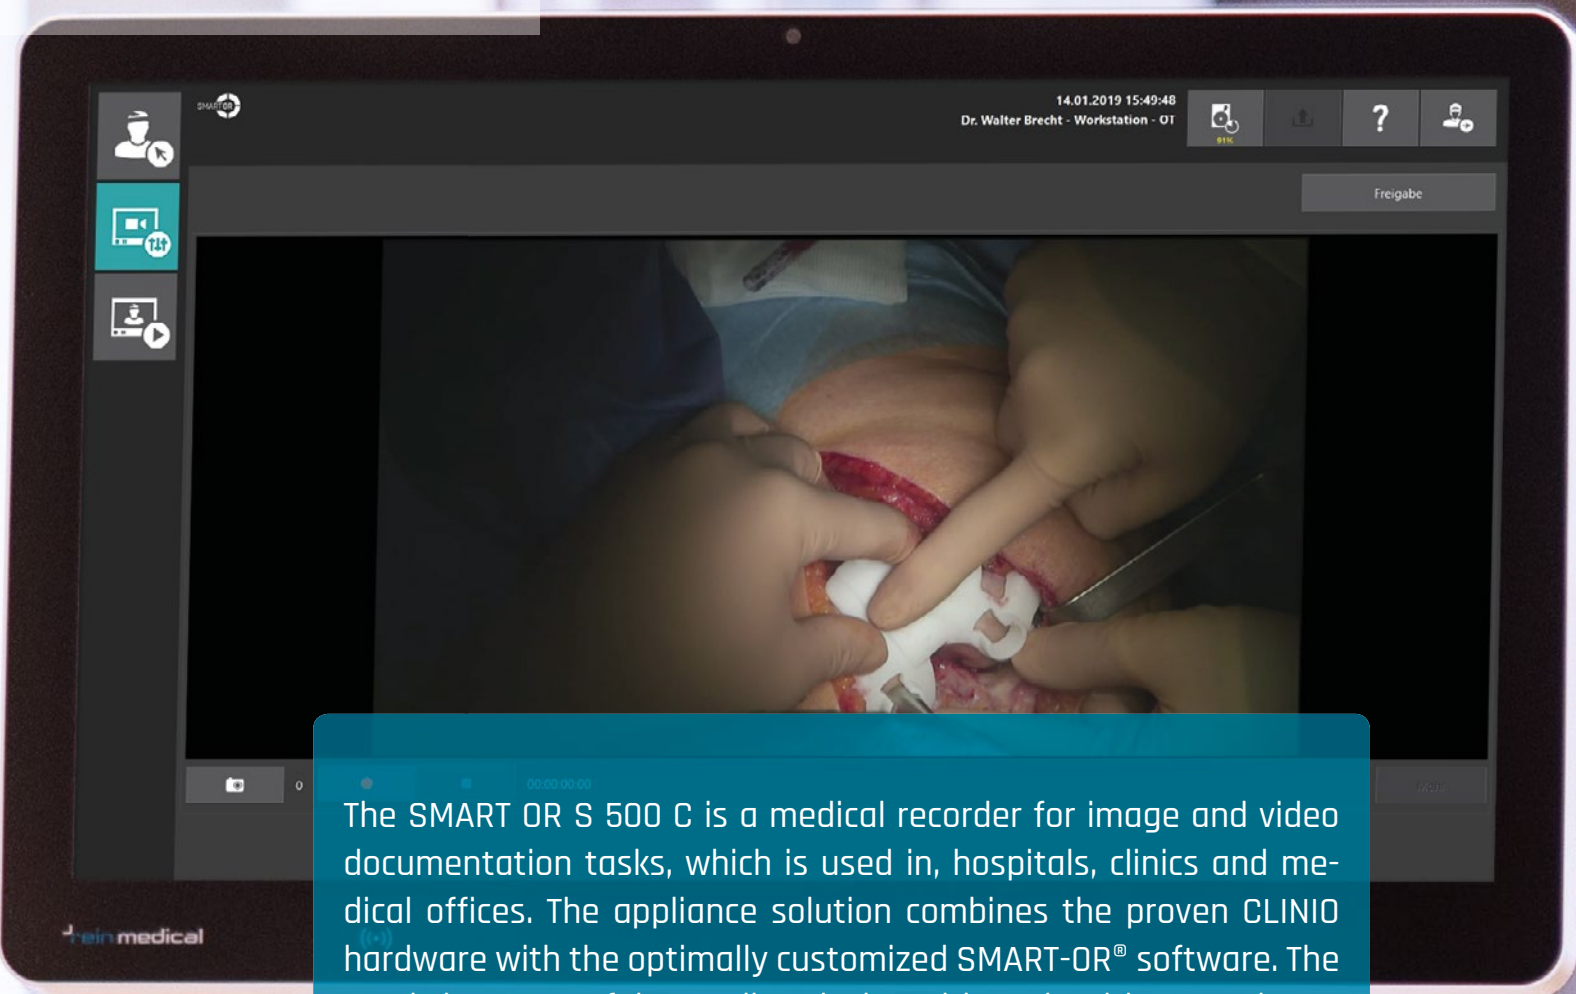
SMART OR

14.01.2019 15:49:48
Dr. Walter Brecht - Workstation - OT

?

Freigabe

0

00:00:00:00

rein medical

The SMART OR S 500 C is a medical recorder for image and video documentation tasks, which is used in, hospitals, clinics and medical offices. The appliance solution combines the proven CLINIO hardware with the optimally customized SMART-OR® software. The